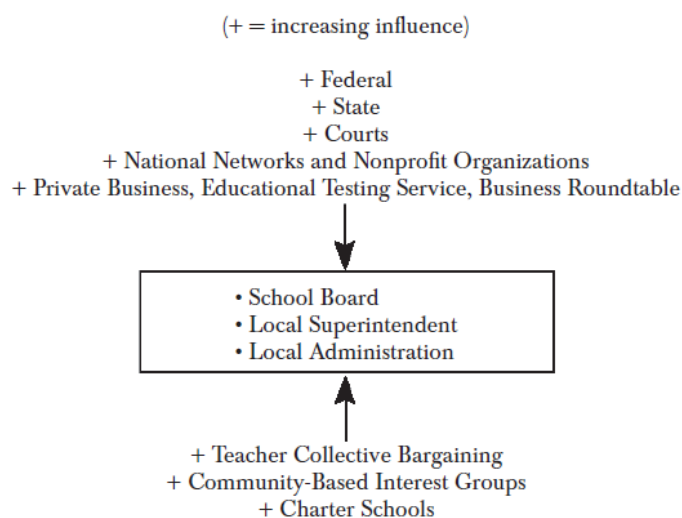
(+ = increasing influence)

+ Federal
+ State
+ Courts
+ National Networks and Nonprofit Organizations
+ Private Business, Educational Testing Service, Business Roundtable

• School Board
• Local Superintendent
• Local Administration

+ Teacher Collective Bargaining
+ Community-Based Interest Groups
+ Charter Schools